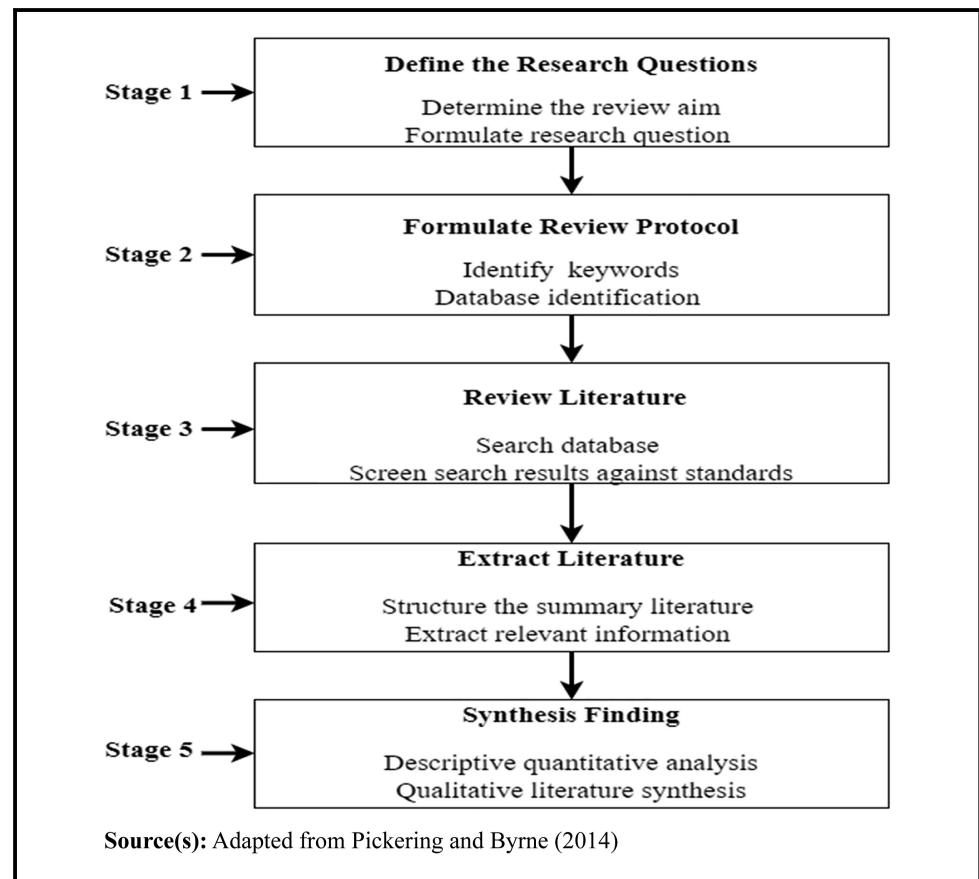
Stage 1

Define the Research Questions

Determine the review aim
Formulate research question

Stage 2

Formulate Review Protocol

Identify keywords
Database identification

Stage 3

Review Literature

Search database
Screen search results against standards

Stage 4

Extract Literature

Structure the summary literature
Extract relevant information

Stage 5

Synthesis Finding

Descriptive quantitative analysis
Qualitative literature synthesis

Source(s): Adapted from Pickering and Byrne (2014)